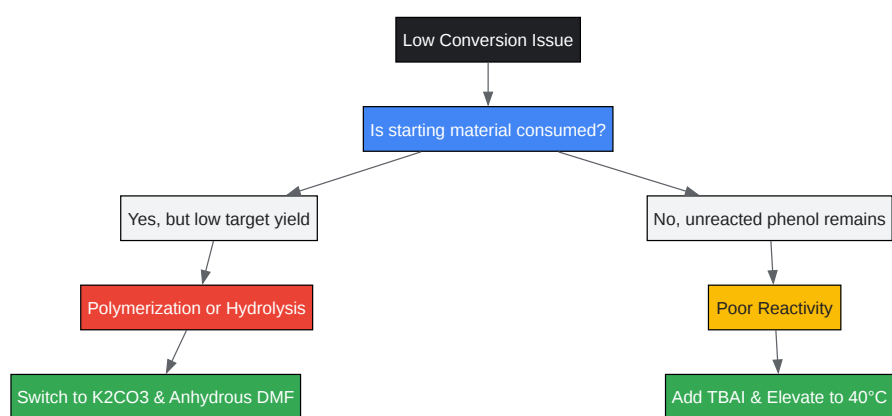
Low Conversion Issue

Is starting material consumed?

Yes, but low target yield

No, unreacted phenol remains

Polymerization or Hydrolysis

Poor Reactivity

Switch to K2CO3 & Anhydrous DMF

Add TBAI & Elevate to 40°C